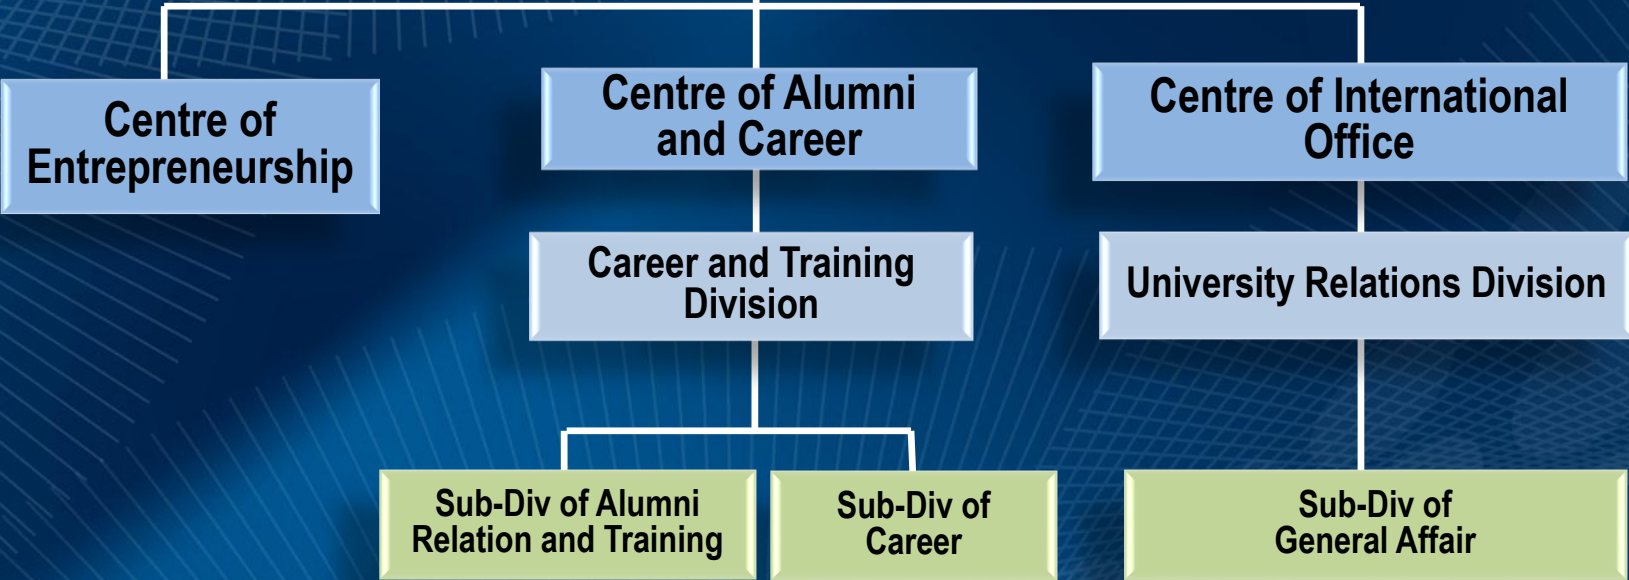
Centre of Entrepreneurship

Centre of Alumni and Career

Centre of International Office

Career and Training Division

University Relations Division

Sub-Div of Alumni Relation and Training

Sub-Div of Career

Sub-Div of General Affair